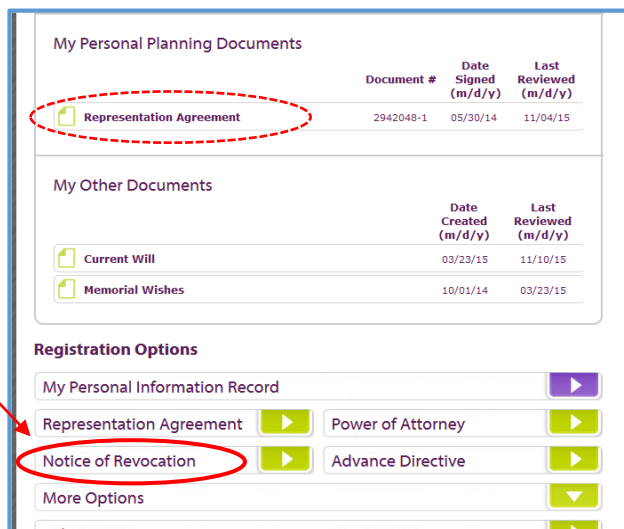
My Personal Planning Documents

| | Document # | Date Signed (m/d/y) | Last Reviewed (m/d/y) |
|---|---|---|---|
| Representation Agreement | 2942048-1 | 05/30/14 | 11/04/15 |

My Other Documents

| | Date Created (m/d/y) | Last Reviewed (m/d/y) |
|---|---|---|
| Current Will | 03/23/15 | 11/10/15 |
| Memorial Wishes | 10/01/14 | 03/23/15 |

Registration Options

My Personal Information Record

Representation Agreement

Power of Attorney

Notice of Revocation

Advance Directive

More Options